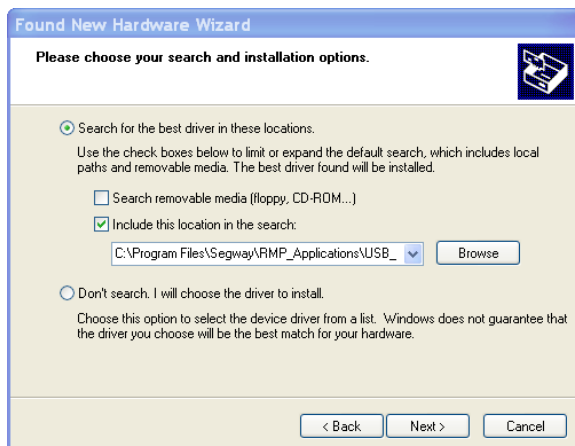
Found New Hardware Wizard

Please choose your search and installation options.

Search for the best driver in these locations.

Use the check boxes below to limit or expand the default search, which includes local paths and removable media. The best driver found will be installed.

Search removable media (floppy, CD-ROM...)

Include this location in the search:

C:\Program Files\Segway\RMP_Applications\USB_

Browse

Don't search. I will choose the driver to install.

Choose this option to select the device driver from a list. Windows does not guarantee that the driver you choose will be the best match for your hardware.

< Back

Next >

Cancel